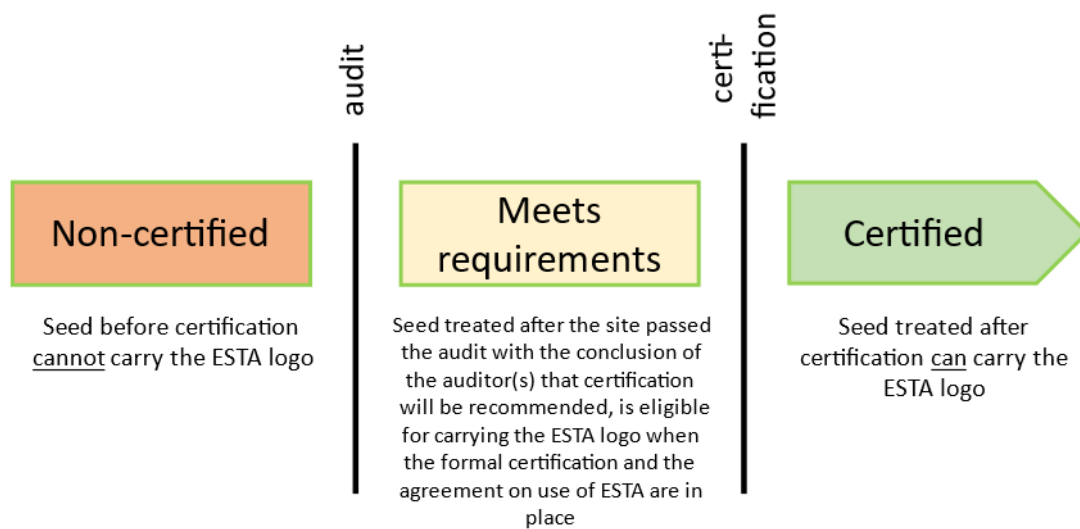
audit

certi-
fication

Non-certified

Seed before certification cannot carry the ESTA logo

Meets requirements

Seed treated after the site passed the audit with the conclusion of the auditor(s) that certification will be recommended, is eligible for carrying the ESTA logo when the formal certification and the agreement on use of ESTA are in place

Certified

Seed treated after certification can carry the ESTA logo